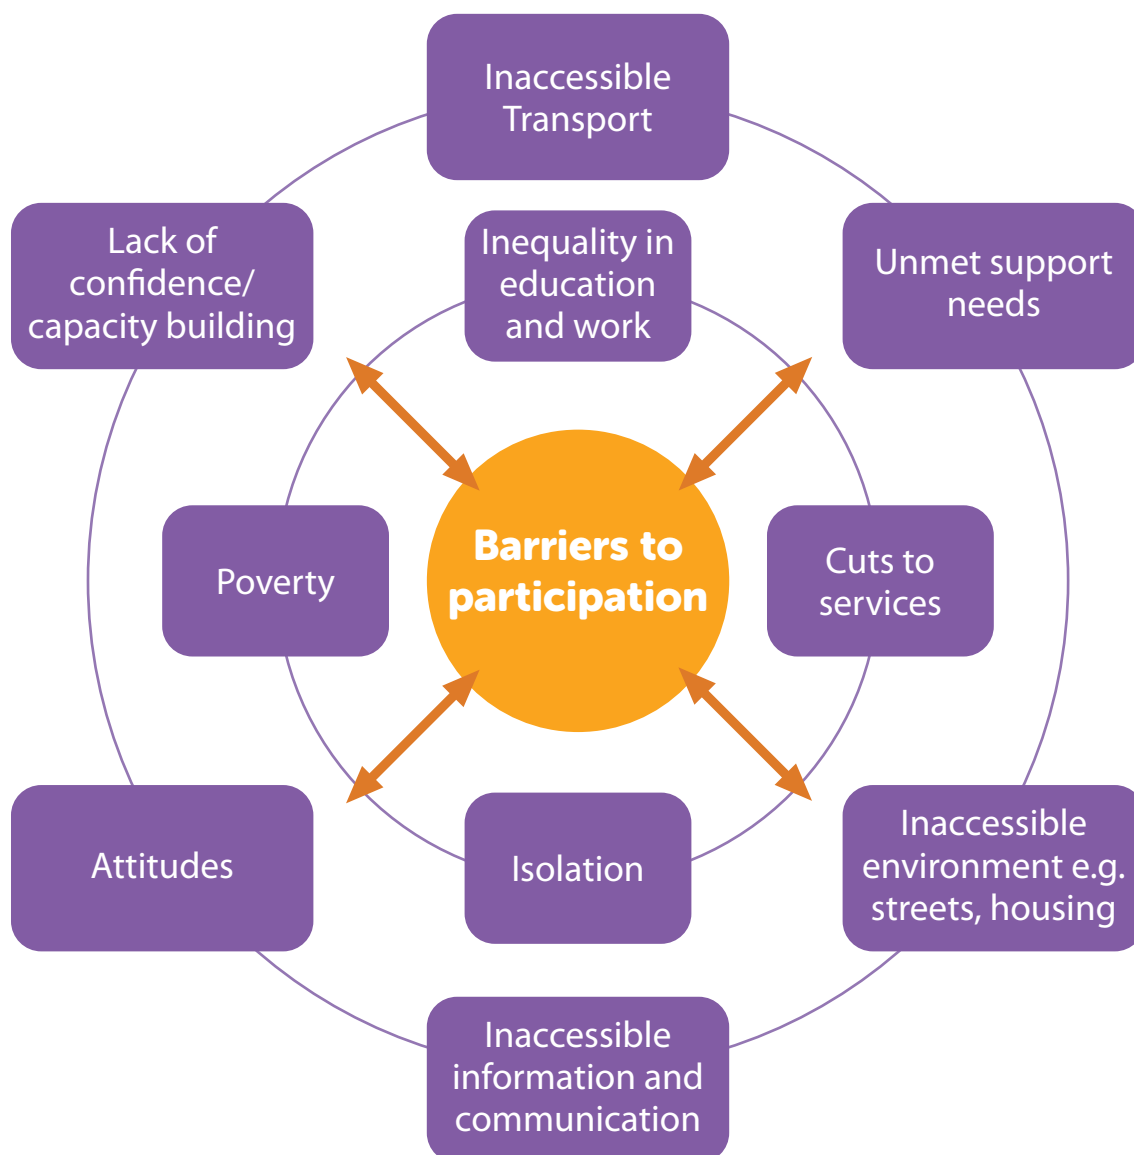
Inaccessible Transport

Lack of confidence/ capacity building

Inequality in education and work

Unmet support needs

Poverty

Barriers to participation

Cuts to services

Attitudes

Isolation

Inaccessible environment e.g. streets, housing

Inaccessible information and communication